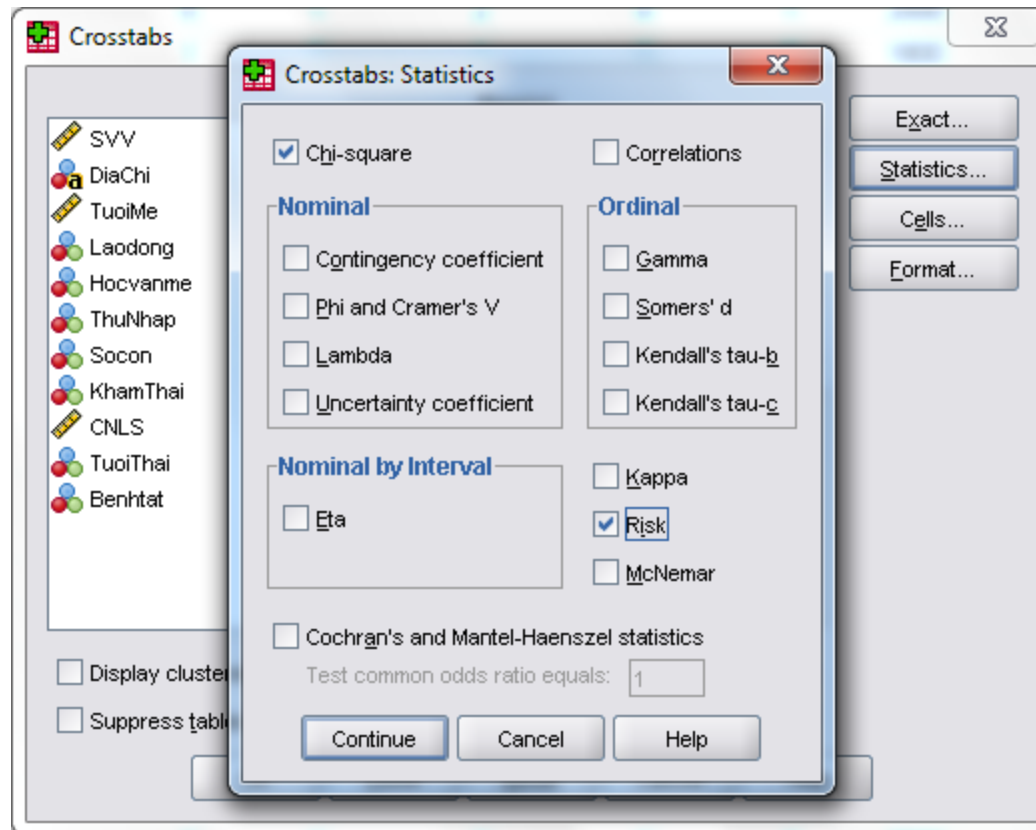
Crosstabs

SVV
DiaChi
TuoiMe
Laodong
Hocvanme
ThuNhap
Socon
KhamThai
CNLS
TuoiThai
Benhtat

Display cluster
Suppress tabl

Exact...
Statistics...
Cells...
Format...

Crosstabs: Statistics

Chi-square
Correlations

Nominal
Contingency coefficient
Phi and Cramer's V
Lambda
Uncertainty coefficient

Ordinal
Gamma
Somers' d
Kendall's tau-b
Kendall's tau-c

Nominal by Interval
Eta

Kappa
Risk
McNemar

Cochran's and Mantel-Haenszel statistics
Test common odds ratio equals: 1

Continue
Cancel
Help